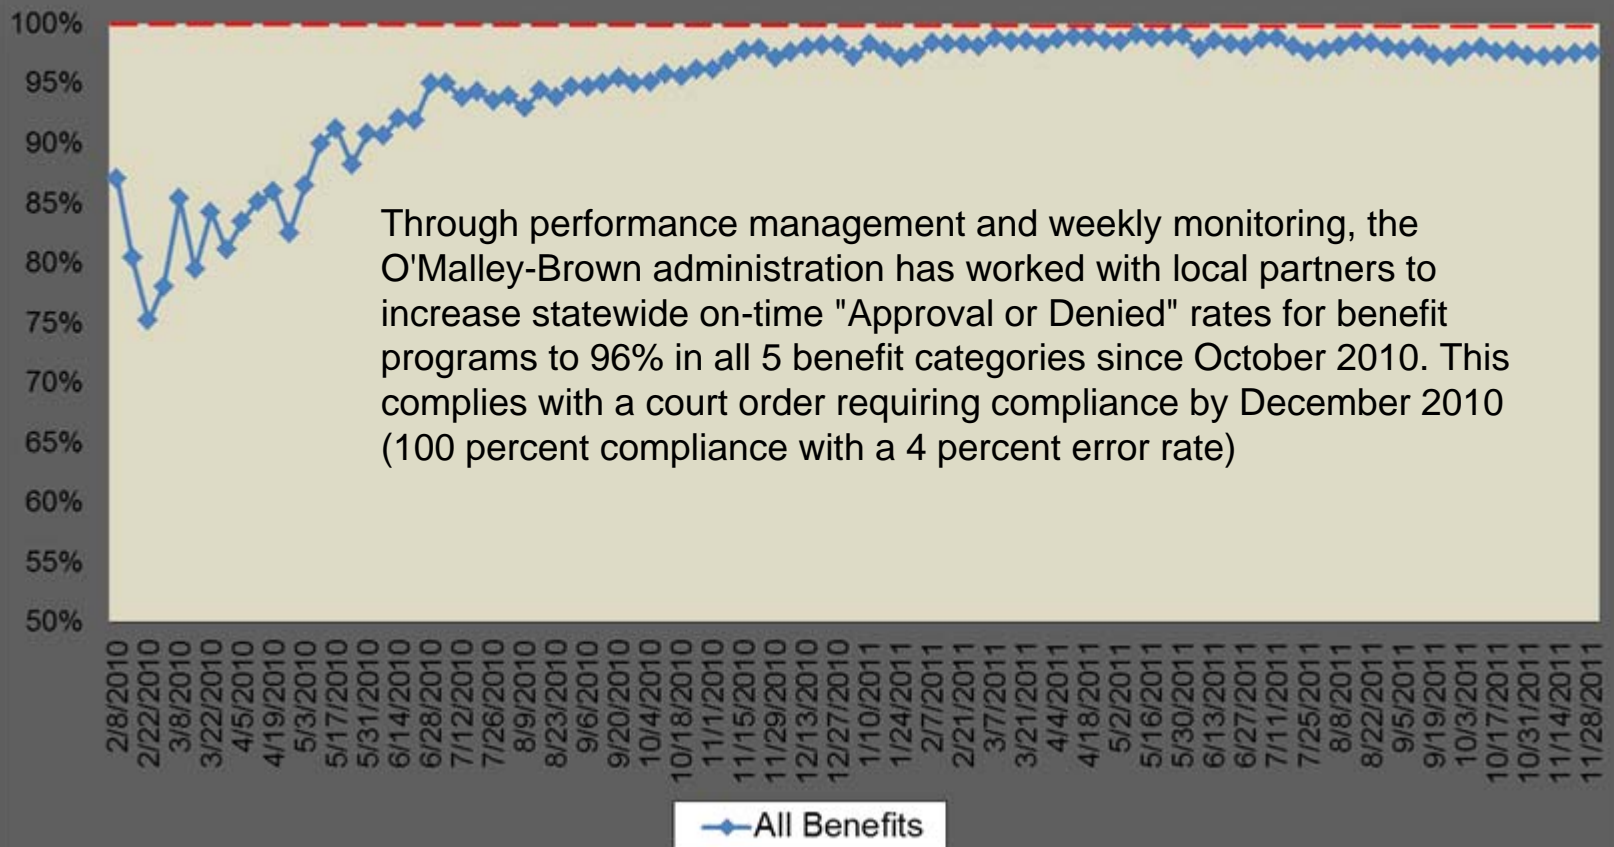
100%
95%
90%
85%
80%
75%
70%
65%
60%
55%
50%

Through performance management and weekly monitoring, the O'Malley-Brown administration has worked with local partners to increase statewide on-time "Approval or Denied" rates for benefit programs to 96% in all 5 benefit categories since October 2010. This complies with a court order requiring compliance by December 2010 (100 percent compliance with a 4 percent error rate)

2/8/2010
2/22/2010
3/8/2010
3/22/2010
4/5/2010
4/19/2010
5/3/2010
5/17/2010
5/31/2010
6/14/2010
6/28/2010
7/12/2010
7/26/2010
8/9/2010
8/23/2010
9/6/2010
9/20/2010
10/4/2010
10/18/2010
11/1/2010
11/15/2010
11/29/2010
12/13/2010
12/27/2010
1/10/2011
1/24/2011
2/7/2011
2/21/2011
3/7/2011
3/21/2011
4/4/2011
4/18/2011
5/2/2011
5/16/2011
5/30/2011
6/13/2011
6/27/2011
7/11/2011
7/25/2011
8/8/2011
8/22/2011
9/5/2011
9/19/2011
10/3/2011
10/17/2011
10/31/2011
11/14/2011
11/28/2011

All Benefits